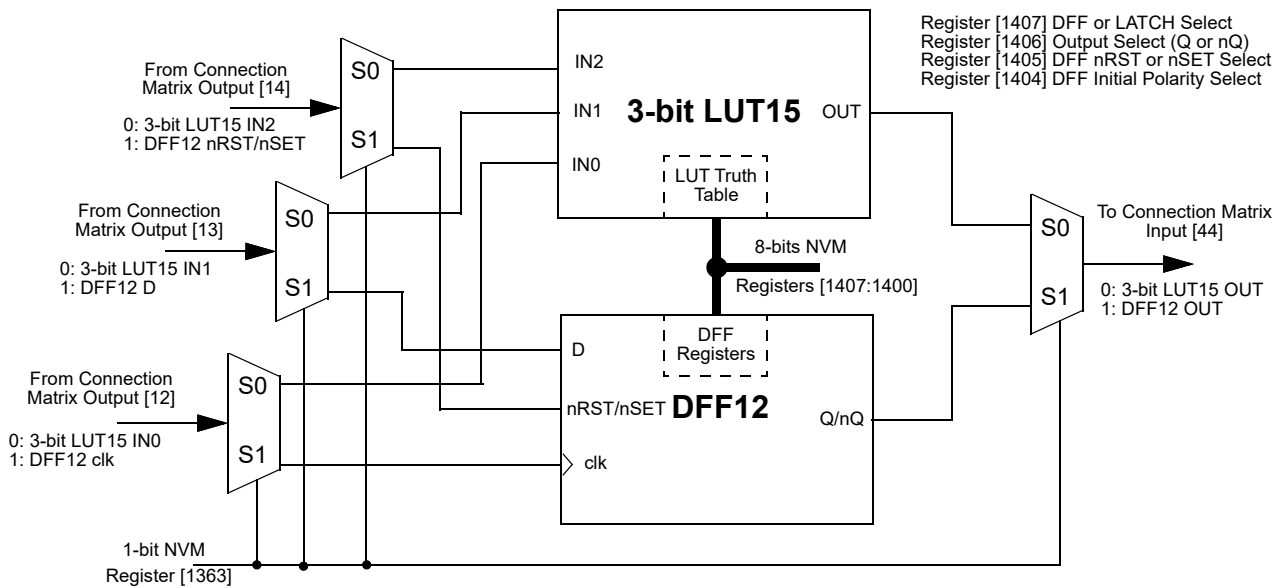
Register [1407] DFF or LATCH Select
Register [1406] Output Select (Q or nQ)
Register [1405] DFF nRST or nSET Select
Register [1404] DFF Initial Polarity Select

From Connection Matrix Output [14]

0: 3-bit LUT15 IN2
1: DFF12 nRST/nSET

S0
S1

IN2
IN1
IN0

3-bit LUT15

OUT

LUT Truth Table

From Connection Matrix Output [13]

0: 3-bit LUT15 IN1
1: DFF12 D

S0
S1

8-bits NVM

Registers [1407:1400]

S0
S1

To Connection Matrix Input [44]

0: 3-bit LUT15 OUT
1: DFF12 OUT

From Connection Matrix Output [12]

0: 3-bit LUT15 IN0
1: DFF12 clk

S0
S1

D

DFF Registers

nRST/nSET

DFF12

Q/nQ

clk

1-bit NVM

Register [1363]